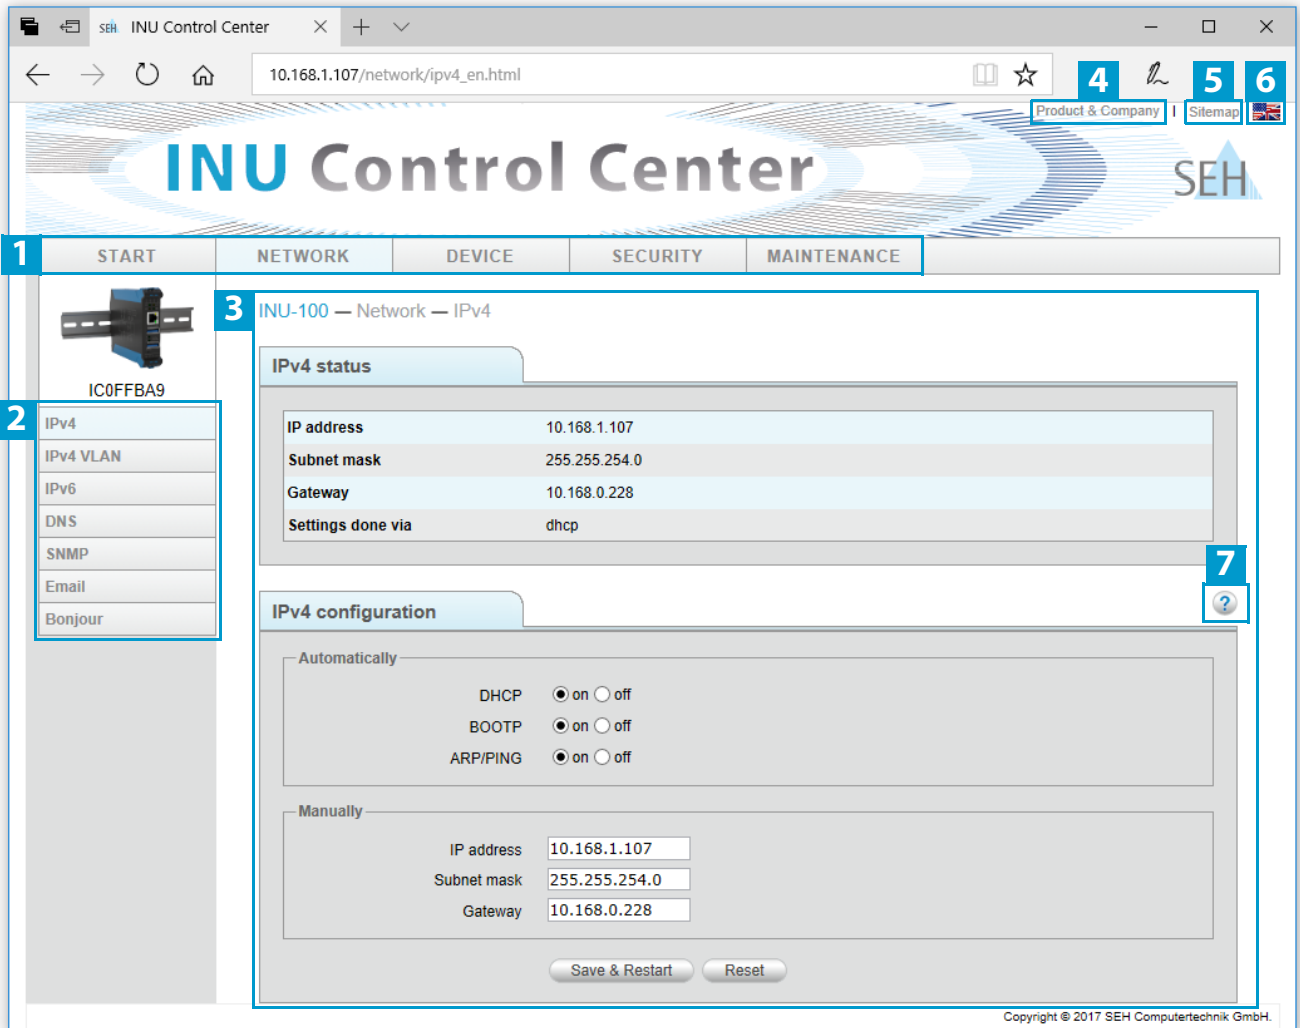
SEH INU Control Center

10.168.1.107/network/ipv4_en.html

4 5 6

Product & Company | Sitemap

INU Control Center

SEH

1

START NETWORK DEVICE SECURITY MAINTENANCE

3

INU-100 — Network — IPv4

IC0FFBA9

2

IPv4
IPv4 VLAN
IPv6
DNS
SNMP
Email
Bonjour

IPv4 status

| IP address | 10.168.1.107 |
|---|---|
| Subnet mask | 255.255.254.0 |
| Gateway | 10.168.0.228 |
| Settings done via | dhcp |

7

?

IPv4 configuration

Automatically

DHCP on off
BOOTP on off
ARP/PING on off

Manually

IP address 10.168.1.107
Subnet mask 255.255.254.0
Gateway 10.168.0.228

Save & Restart Reset

Copyright © 2017 SEH Computertechnik GmbH.